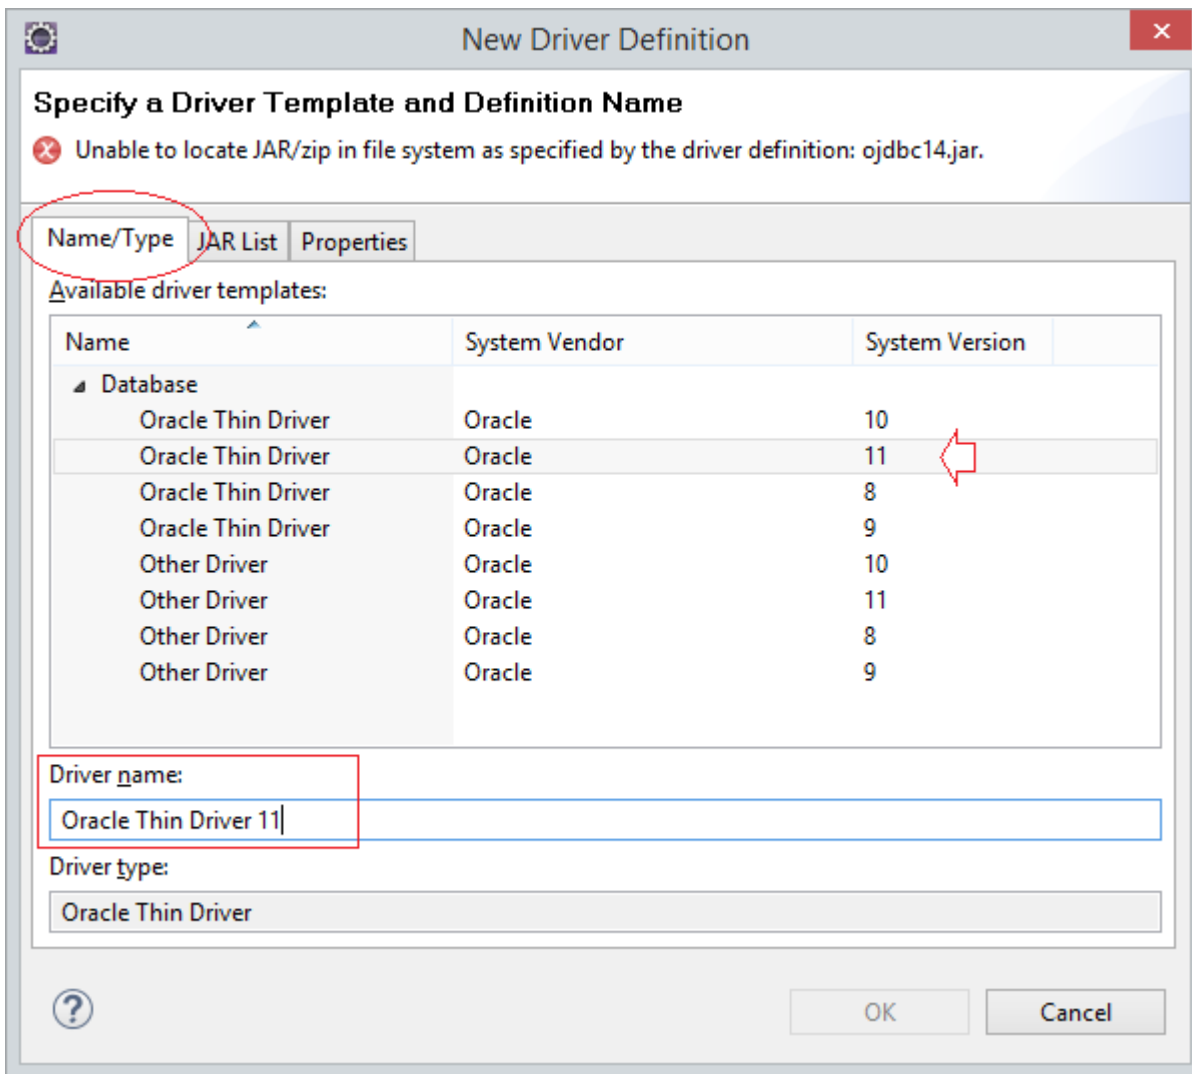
New Driver Definition

Specify a Driver Template and Definition Name

Unable to locate JAR/zip in file system as specified by the driver definition: ojdbc14.jar.

Name/Type | JAR List | Properties

Available driver templates:

| Name | System Vendor | System Version |
|---|---|---|
| Database | | |
| Oracle Thin Driver | Oracle | 10 |
| Oracle Thin Driver | Oracle | 11 |
| Oracle Thin Driver | Oracle | 8 |
| Oracle Thin Driver | Oracle | 9 |
| Other Driver | Oracle | 10 |
| Other Driver | Oracle | 11 |
| Other Driver | Oracle | 8 |
| Other Driver | Oracle | 9 |

Driver name:

Oracle Thin Driver 11

Driver type:

Oracle Thin Driver

?

OK

Cancel